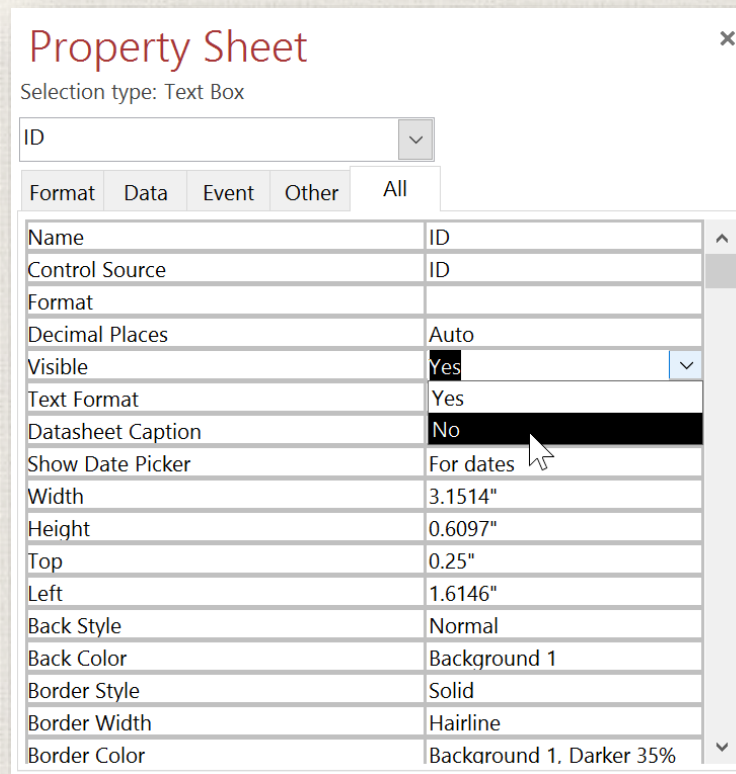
Property Sheet
×
Selection type: Text Box

ID

Format | Data | Event | Other | All

| | |
|---|---|
| Name | ID |
| Control Source | ID |
| Format | |
| Decimal Places | Auto |
| Visible | Yes |
| Text Format | Yes |
| Datasheet Caption | No |
| Show Date Picker | For dates |
| Width | 3.1514" |
| Height | 0.6097" |
| Top | 0.25" |
| Left | 1.6146" |
| Back Style | Normal |
| Back Color | Background 1 |
| Border Style | Solid |
| Border Width | Hairline |
| Border Color | Background 1, Darker 35% |